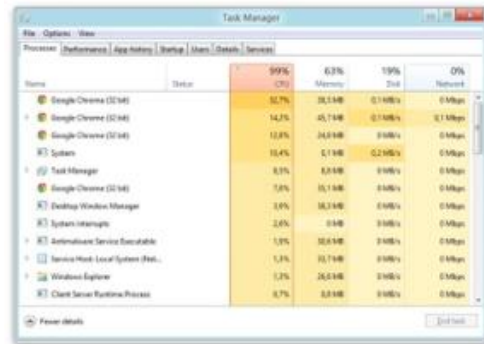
Task Manager

File Options View

Processes | Performance | App history | Startup | Users | Details | Services

| Name | Status | 99% CPU | 63% Memory | 19% Disk | 0% Network |
|---|---|---|---|---|---|
| Google Chrome (32 bit) | | 32,7% | 38,5 MB | 0,1 MB/s | 0 Mbps |
| Google Chrome (32 bit) | | 14,2% | 45,7 MB | 0,1 MB/s | 0,1 Mbps |
| Google Chrome (32 bit) | | 12,8% | 24,0 MB | 0 MB/s | 0 Mbps |
| System | | 10,4% | 0,1 MB | 0,2 MB/s | 0 Mbps |
| Task Manager | | 8,5% | 8,8 MB | 0 MB/s | 0 Mbps |
| Google Chrome (32 bit) | | 7,8% | 35,1 MB | 0 MB/s | 0 Mbps |
| Desktop Window Manager | | 3,9% | 38,3 MB | 0 MB/s | 0 Mbps |
| System interrupts | | 2,6% | 0 MB | 0 MB/s | 0 Mbps |
| Antimalware Service Executable | | 1,9% | 30,6 MB | 0 MB/s | 0 Mbps |
| Service Host: Local System (Net... | | 1,3% | 10,7 MB | 0 MB/s | 0 Mbps |
| Windows Explorer | | 1,2% | 24,8 MB | 0 MB/s | 0 Mbps |
| Client Server Runtime Process | | 0,7% | 0,8 MB | 0 MB/s | 0 Mbps |

Fewer details

End task